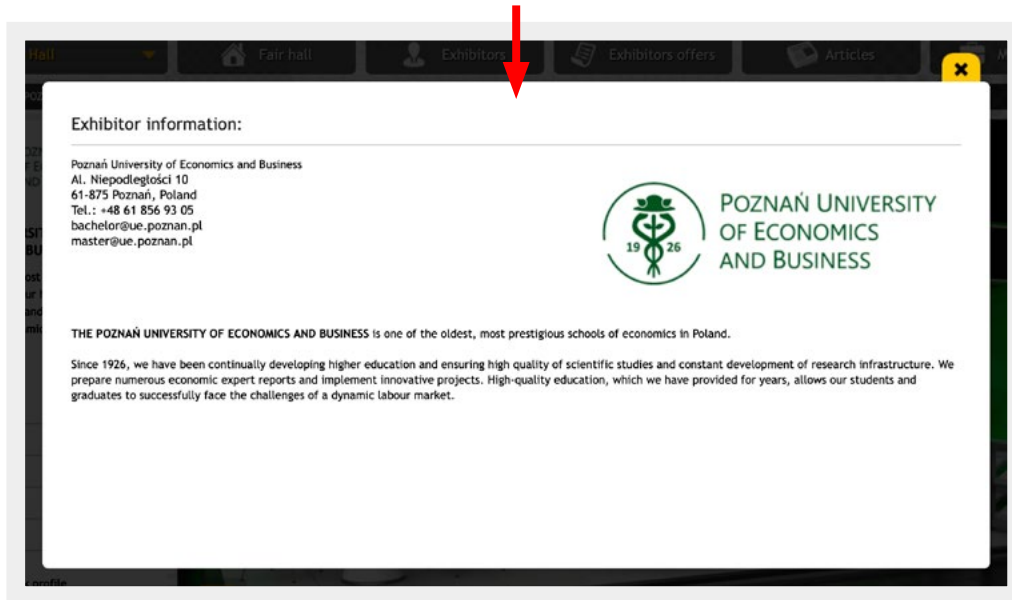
Hall
Fair hall
Exhibitors
Exhibitors offers
Articles

Exhibitor information:

Poznań University of Economics and Business
Al. Niepodległości 10
61-875 Poznań, Poland
Tel.: +48 61 856 93 05
bachelor@ue.poznan.pl
master@ue.poznan.pl

19 26
POZNAŃ UNIVERSITY OF ECONOMICS AND BUSINESS

THE POZNAŃ UNIVERSITY OF ECONOMICS AND BUSINESS is one of the oldest, most prestigious schools of economics in Poland.

Since 1926, we have been continually developing higher education and ensuring high quality of scientific studies and constant development of research infrastructure. We prepare numerous economic expert reports and implement innovative projects. High-quality education, which we have provided for years, allows our students and graduates to successfully face the challenges of a dynamic labour market.

profile